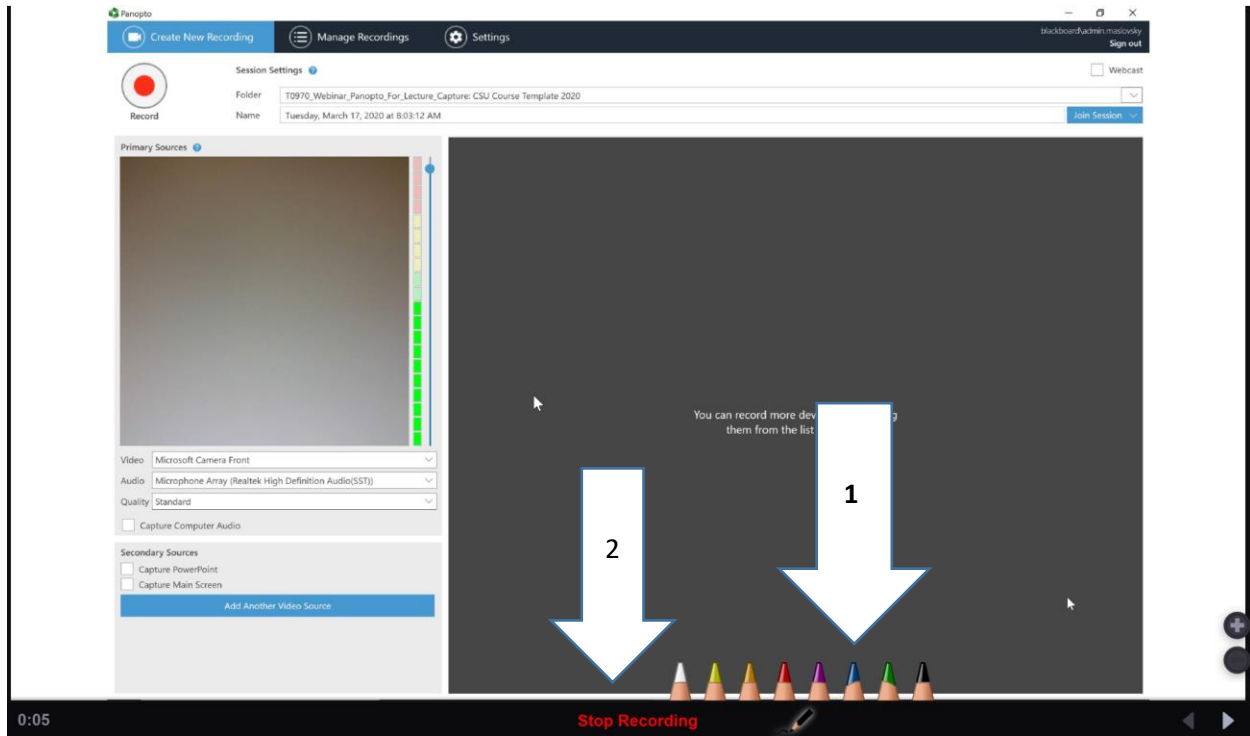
Panopto

Create New Recording
Manage Recordings
Settings

blackboard\admin.maslovsky
Sign out

Record

Session Settings

Webcast

Folder T0970_Webinar_Panopto_For_Lecture_Capture: CSU Course Template 2020

Name Tuesday, March 17, 2020 at 8:03:12 AM

Join Session

Primary Sources

Video Microsoft Camera Front
Audio Microphone Array (Realtek High Definition Audio(SST))
Quality Standard

Capture Computer Audio

Secondary Sources
Capture PowerPoint
Capture Main Screen
Add Another Video Source

You can record more dev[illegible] them from the list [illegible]

1

2

0:05

Stop Recording